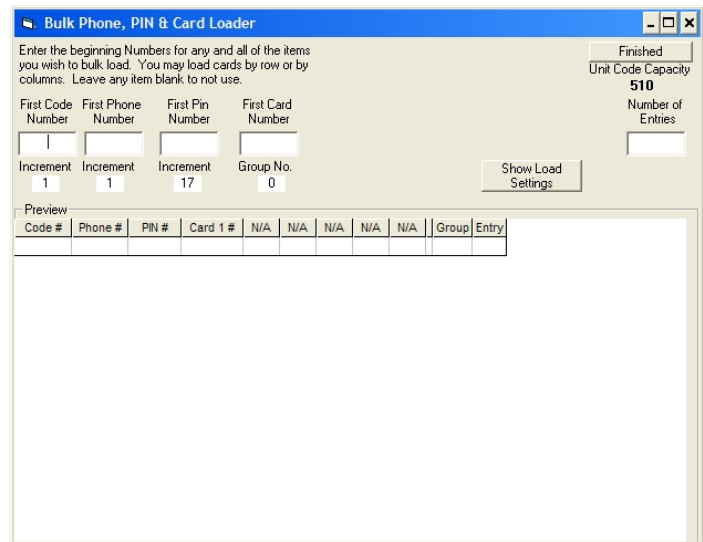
Bulk Phone, PIN & Card Loader

Enter the beginning Numbers for any and all of the items you wish to bulk load. You may load cards by row or by columns. Leave any item blank to not use.

Finished

Unit Code Capacity
510

First Code Number

First Phone Number

First Pin Number

First Card Number

Number of Entries

Increment
1

Increment
1

Increment
17

Group No.
0

Show Load Settings

Preview

| Code # | Phone # | PIN # | Card 1 # | N/A | N/A | N/A | N/A | N/A | | Group | Entry |
|---|---|---|---|---|---|---|---|---|---|---|---|
| | | | | | | | | | | | |